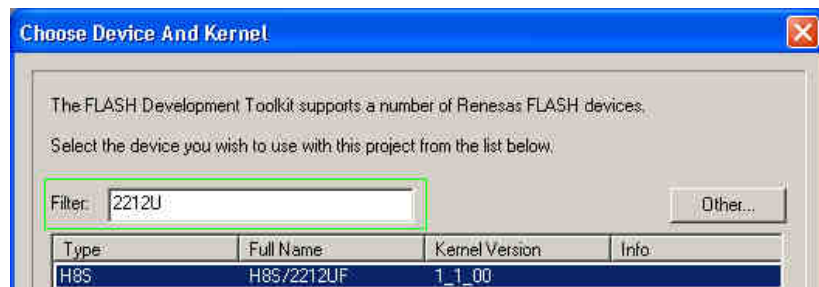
Choose Device And Kernel

The FLASH Development Toolkit supports a number of Renesas FLASH devices.

Select the device you wish to use with this project from the list below.

Filter: 2212U

Other...

| Type | Full Name | Kernel Version | Info |
|---|---|---|---|
| H8S | H8S/2212UF | 1_1_00 | |